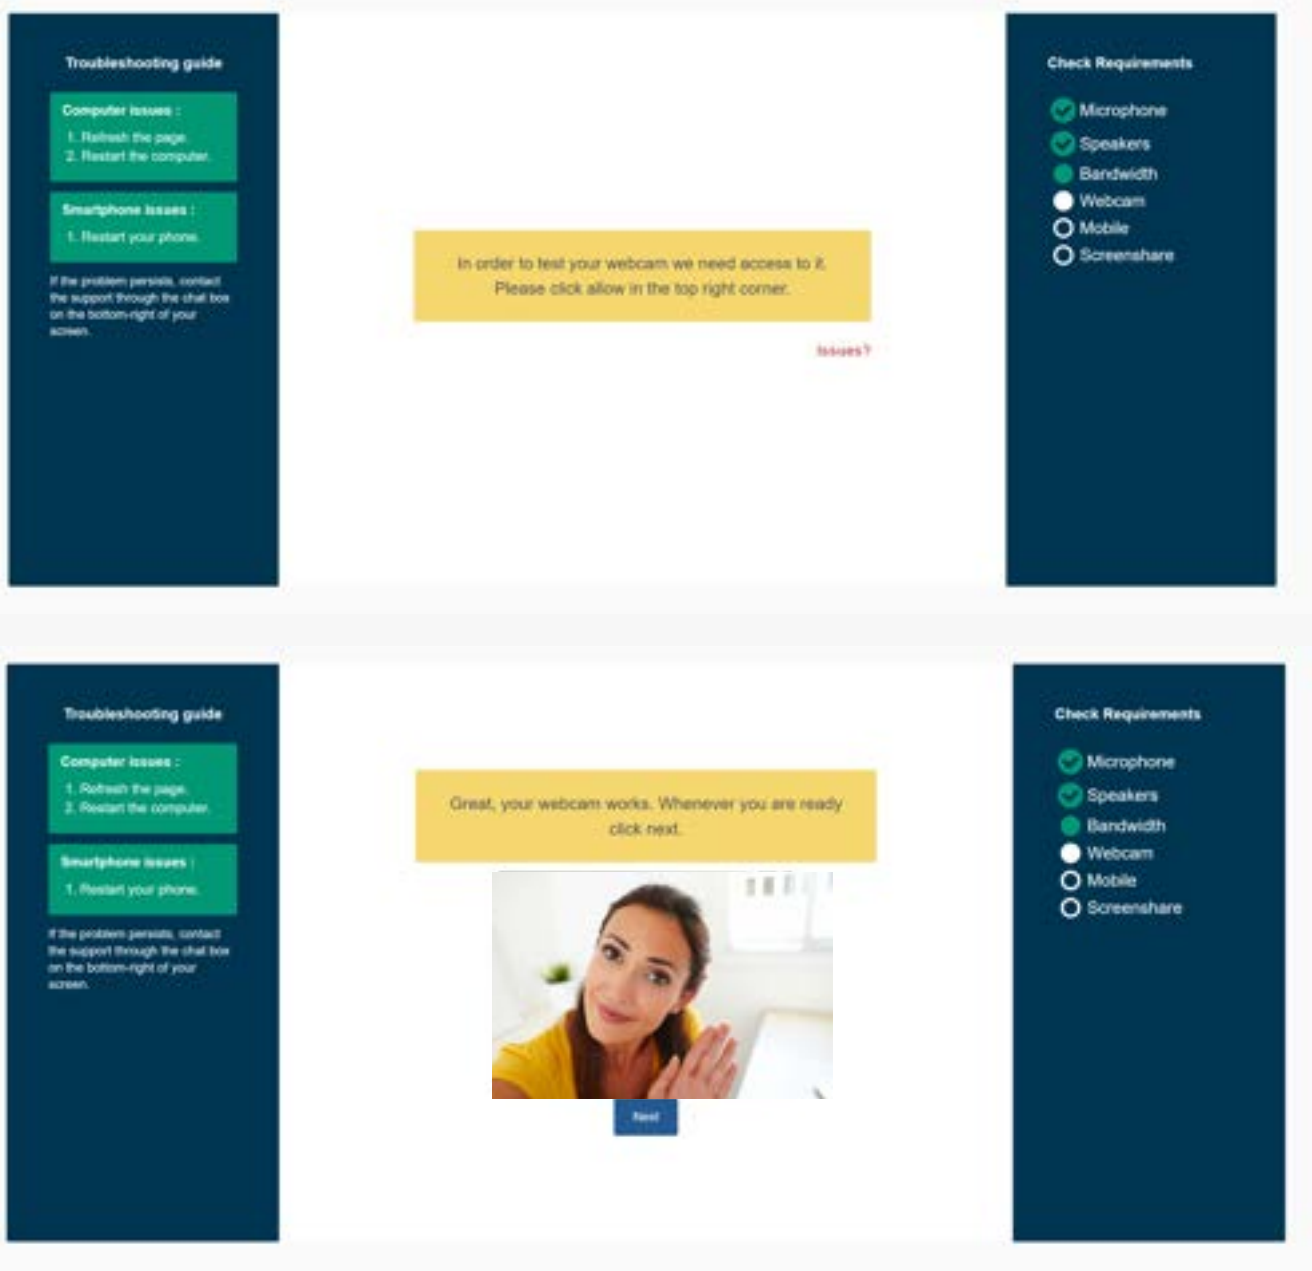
Troubleshooting guide

Computer issues :

1. Refresh the page.
2. Restart the computer.

Smartphone issues :

1. Restart your phone.

If the problem persists, contact the support through the chat box on the bottom-right of your screen.

In order to test your webcam we need access to it. Please click allow in the top right corner.

Issues?

Check Requirements

Microphone
Speakers
Bandwidth
Webcam
Mobile
Screenshare

Troubleshooting guide

Computer issues :

1. Refresh the page.
2. Restart the computer.

Smartphone issues :

1. Restart your phone.

If the problem persists, contact the support through the chat box on the bottom-right of your screen.

Great, your webcam works. Whenever you are ready click next.

Next

Check Requirements

Microphone
Speakers
Bandwidth
Webcam
Mobile
Screenshare